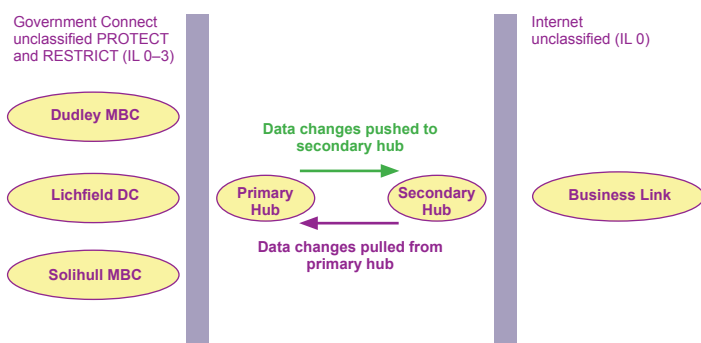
Government Connect unclassified PROTECT and RESTRICT (IL 0–3)

Dudley MBC

Lichfield DC

Solihull MBC

Data changes pushed to secondary hub

Primary Hub

Secondary Hub

Data changes pulled from primary hub

Internet unclassified (IL 0)

Business Link